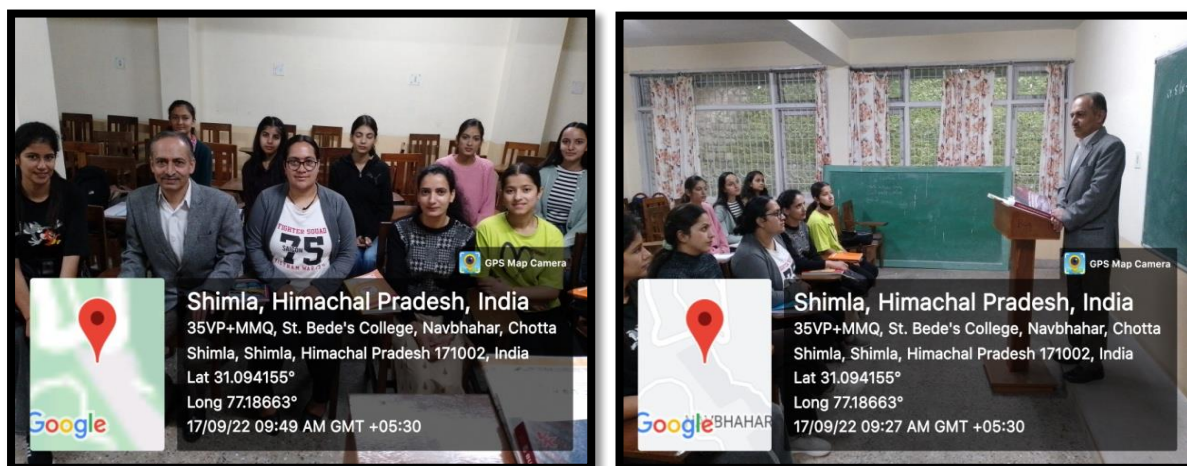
GPS Map Camera

Shimla, Himachal Pradesh, India
35VP+MMQ, St. Bede's College, Navbhahar, Chotta Shimla, Shimla, Himachal Pradesh 171002, India
Lat 31.094155°
Long 77.18663°
17/09/22 09:49 AM GMT +05:30

Google

75

GPS Map Camera

Shimla, Himachal Pradesh, India
35VP+MMQ, St. Bede's College, Navbhahar, Chotta Shimla, Shimla, Himachal Pradesh 171002, India
Lat 31.094155°
Long 77.18663°
17/09/22 09:27 AM GMT +05:30

Google
VBHAHAR